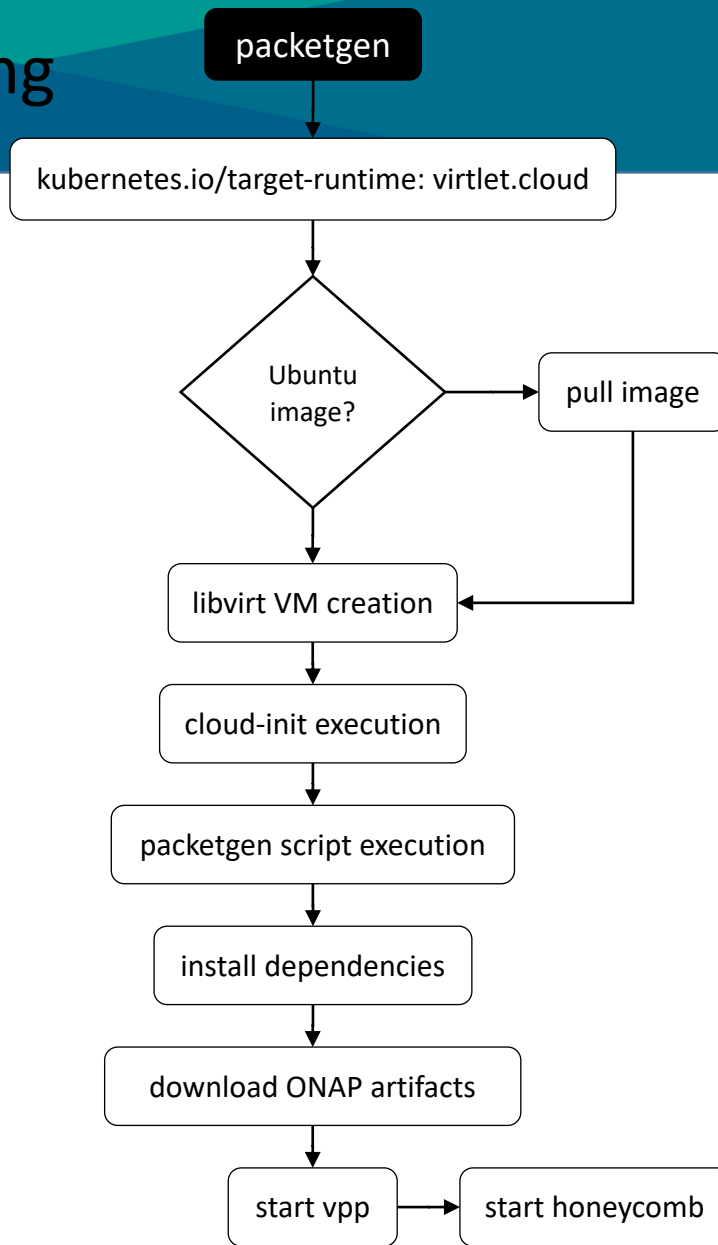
ng

packetgen

kubernetes.io/target-runtime: virtlet.cloud

Ubuntu image?

pull image

libvirt VM creation

cloud-init execution

packetgen script execution

install dependencies

download ONAP artifacts

start vpp

start honeycomb